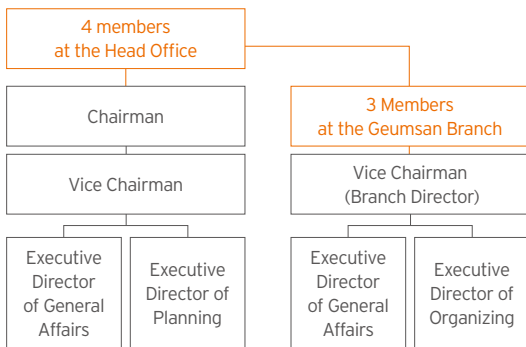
4 members at the Head Office

Chairman

Vice Chairman

Executive Director of General Affairs

Executive Director of Planning

3 Members at the Geumsan Branch

Vice Chairman (Branch Director)

Executive Director of General Affairs

Executive Director of Organizing